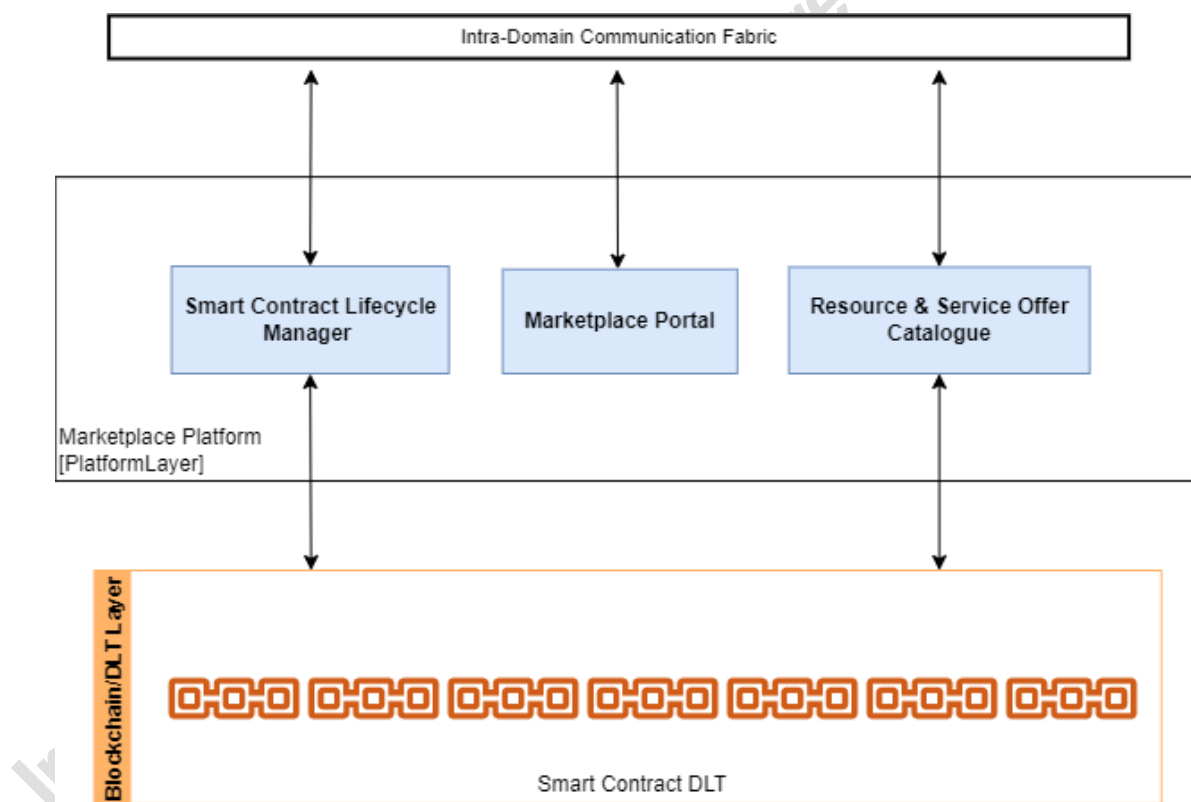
Intra-Domain Communication Fabric

Smart Contract Lifecycle Manager

Marketplace Portal

Resource & Service Offer Catalogue

Marketplace Platform
[PlatformLayer]

Blockchain/DLT Layer

Smart Contract DLT